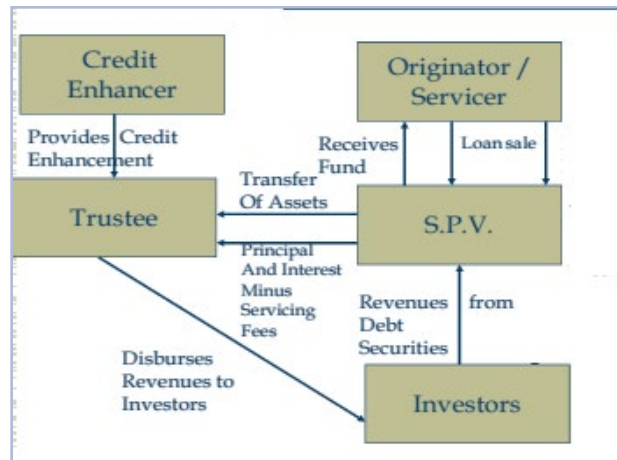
Credit Enhancer

Originator / Servicer

Provides Credit Enhancement

Receives Fund

Loan sale

Transfer Of Assets

Trustee

S.P.V.

Principal And Interest Minus Servicing Fees

Revenues from Debt Securities

Disburses Revenues to Investors

Investors